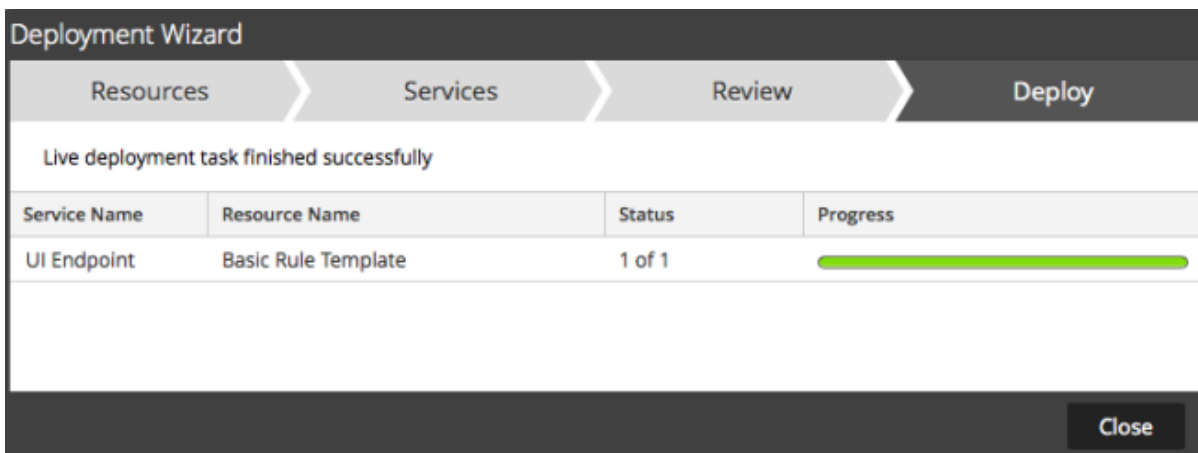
Deployment Wizard

Resources
Services
Review
Deploy

Live deployment task finished successfully

| Service Name | Resource Name | Status | Progress |
|---|---|---|---|
| UI Endpoint | Basic Rule Template | 1 of 1 | |

Close